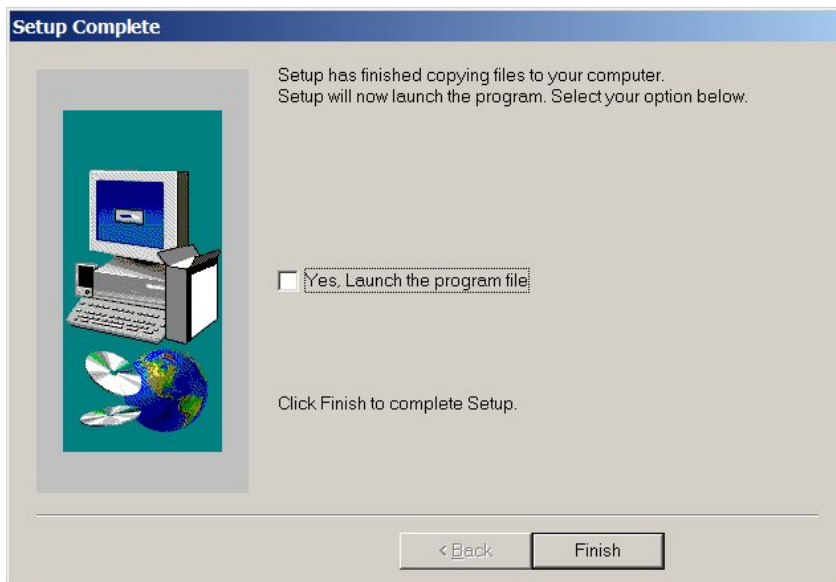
Setup Complete

Setup has finished copying files to your computer.
Setup will now launch the program. Select your option below.

Yes, Launch the program file

Click Finish to complete Setup.

< Back

Finish